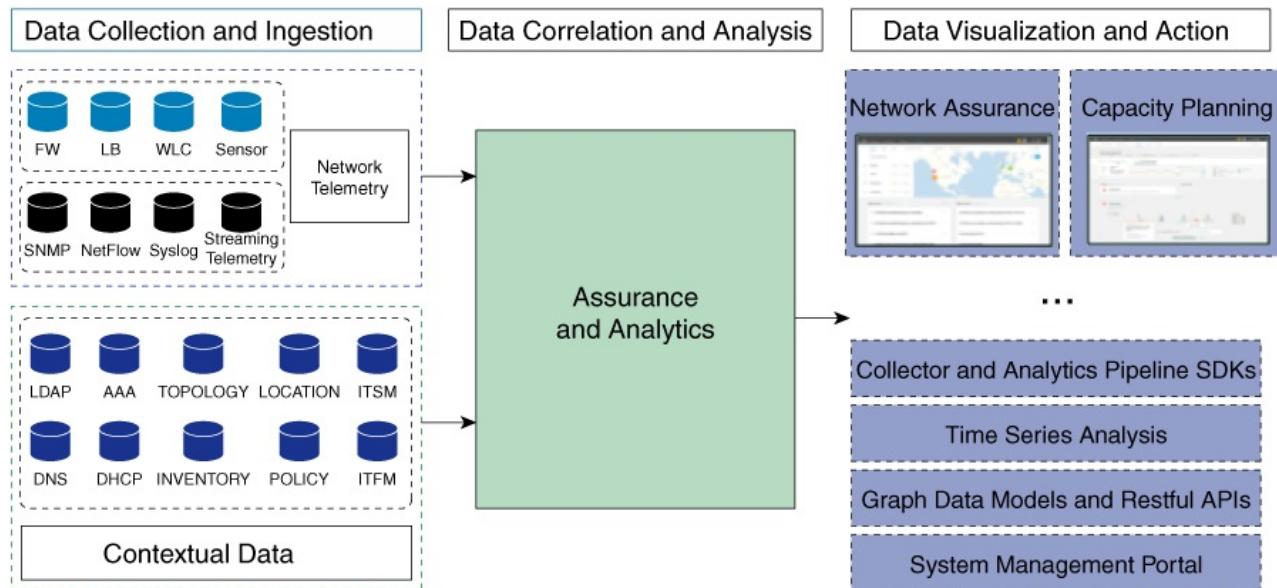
Data Collection and Ingestion

Data Correlation and Analysis

Data Visualization and Action

FW LB WLC Sensor

SNMP NetFlow Syslog Streaming Telemetry

Network Telemetry

LDAP AAA TOPOLOGY LOCATION ITSM

DNS DHCP INVENTORY POLICY ITFM

Contextual Data

Assurance and Analytics

Network Assurance

Capacity Planning

...

Collector and Analytics Pipeline SDKs

Time Series Analysis

Graph Data Models and Restful APIs

System Management Portal